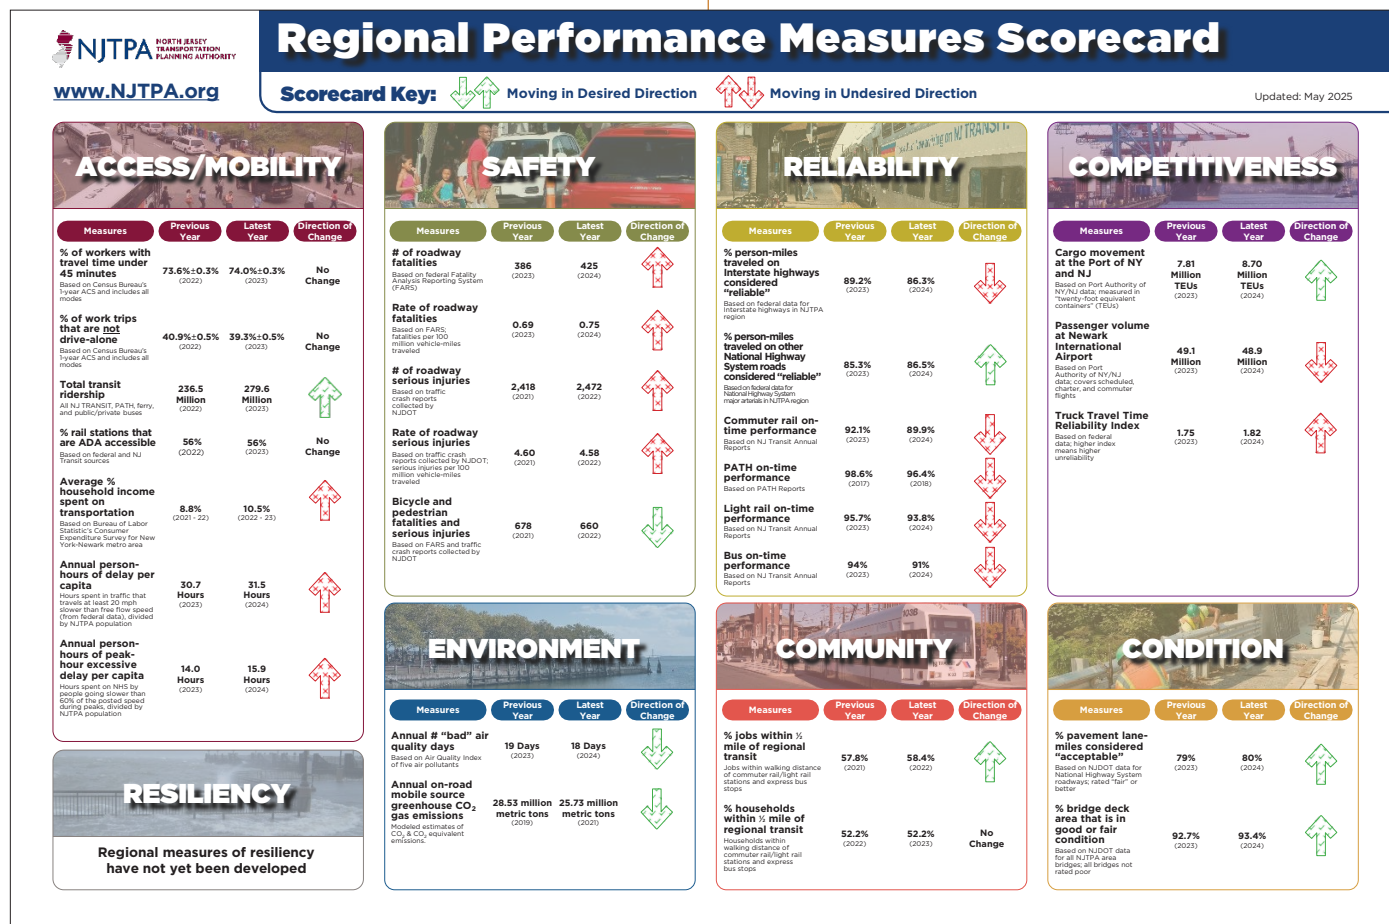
NJTPA NORTH JERSEY TRANSPORTATION PLANNING AUTHORITY

www.NJTPA.org

Regional Performance Measures Scorecard

Scorecard Key: Moving in Desired Direction Moving in Undesired Direction

Updated: May 2025

ACCESS/MOBILITY

| Measures | Previous Year | Latest Year | Direction of Change |
|---|---|---|---|
| % of workers with travel time under 45 minutes Based on Census Bureau's 1-year ACS and includes all modes | 73.6%±0.3% (2022) | 74.0%±0.3% (2023) | No Change |
| % of work trips that are not drive-alone Based on Census Bureau's 1-year ACS and includes all modes | 40.9%±0.5% (2022) | 39.3%±0.5% (2023) | No Change |
| Total transit ridership All NJ TRANSIT, PATH, ferry, and public/private buses | 236.5 Million (2022) | 279.6 Million (2023) | |
| % rail stations that are ADA accessible Based on federal and NJ Transit sources | 56% (2022) | 56% (2023) | No Change |
| Average % household income spent on transportation Based on Bureau of Labor Statistic's Consumer Expenditure Survey for New York-Newark metro area | 8.8% (2021 - 22) | 10.5% (2022 - 23) | |
| Annual person-hours of delay per capita Hours spent in traffic that travels at least 20 mph slower than free flow speed (from federal data), divided by NJTPA population | 30.7 Hours (2023) | 31.5 Hours (2024) | |
| Annual person-hours of peak-hour excessive delay per capita Hours spent on NHS by people going slower than 60% of the posted speed during peaks, divided by NJTPA population | 14.0 Hours (2023) | 15.9 Hours (2024) | |

RESILIENCY

Regional measures of resiliency have not yet been developed

SAFETY

| Measures | Previous Year | Latest Year | Direction of Change |
|---|---|---|---|
| # of roadway fatalities Based on federal Fatality Analysis Reporting System (FARS) | 386 (2023) | 425 (2024) | |
| Rate of roadway fatalities Based on FARS; fatalities per 100 million vehicle-miles traveled | 0.69 (2023) | 0.75 (2024) | |
| # of roadway serious injuries Based on traffic crash reports collected by NJDOT | 2,418 (2021) | 2,472 (2022) | |
| Rate of roadway serious injuries Based on traffic crash reports collected by NJDOT; serious injuries per 100 million vehicle-miles traveled | 4.60 (2021) | 4.58 (2022) | |
| Bicycle and pedestrian fatalities and serious injuries Based on FARS and traffic crash reports collected by NJDOT | 678 (2021) | 660 (2022) | |

ENVIRONMENT

| Measures | Previous Year | Latest Year | Direction of Change |
|---|---|---|---|
| Annual # "bad" air quality days Based on Air Quality Index of five air pollutants | 19 Days (2023) | 18 Days (2024) | |
| Annual on-road mobile source greenhouse $CO_2$ gas emissions Modeled estimates of $CO_2$ & $CO_2$ equivalent emissions. | 28.53 million metric tons (2019) | 25.73 million metric tons (2021) | |

RELIABILITY

| Measures | Previous Year | Latest Year | Direction of Change |
|---|---|---|---|
| % person-miles traveled on Interstate highways considered "reliable" Based on federal data for Interstate highways in NJTPA region | 89.2% (2023) | 86.3% (2024) | |
| % person-miles traveled on other National Highway System roads considered "reliable" Based on federal data for National Highway System major arterials in NJTPA region | 85.3% (2023) | 86.5% (2024) | |
| Commuter rail on-time performance Based on NJ Transit Annual Reports | 92.1% (2023) | 89.9% (2024) | |
| PATH on-time performance Based on PATH Reports | 98.6% (2017) | 96.4% (2018) | |
| Light rail on-time performance Based on NJ Transit Annual Reports | 95.7% (2023) | 93.8% (2024) | |
| Bus on-time performance Based on NJ Transit Annual Reports | 94% (2023) | 91% (2024) | |

COMMUNITY

| Measures | Previous Year | Latest Year | Direction of Change |
|---|---|---|---|
| % jobs within ½ mile of regional transit Jobs within walking distance of commuter rail/light rail stations and express bus stops | 57.8% (2021) | 58.4% (2022) | |
| % households within ½ mile of regional transit Households within walking distance of commuter rail/light rail stations and express bus stops | 52.2% (2022) | 52.2% (2023) | No Change |

COMPETITIVENESS

| Measures | Previous Year | Latest Year | Direction of Change |
|---|---|---|---|
| Cargo movement at the Port of NY and NJ Based on Port Authority of NY/NJ data; measured in "twenty-foot equivalent containers" (TEUs) | 7.81 Million TEUs (2023) | 8.70 Million TEUs (2024) | |
| Passenger volume at Newark International Airport Based on Port Authority of NY/NJ data; covers scheduled, charter, and commuter flights | 49.1 Million (2023) | 48.9 Million (2024) | |
| Truck Travel Time Reliability Index Based on federal data; higher index means higher unreliability | 1.75 (2023) | 1.82 (2024) | |

CONDITION

| Measures | Previous Year | Latest Year | Direction of Change |
|---|---|---|---|
| % pavement lane-miles considered "acceptable" Based on NJDOT data for National Highway System roadways; rated "fair" or better | 79% (2023) | 80% (2024) | |
| % bridge deck area that is in good or fair condition Based on NJDOT data for all NJTPA area bridges; all bridges not rated poor | 92.7% (2023) | 93.4% (2024) | |